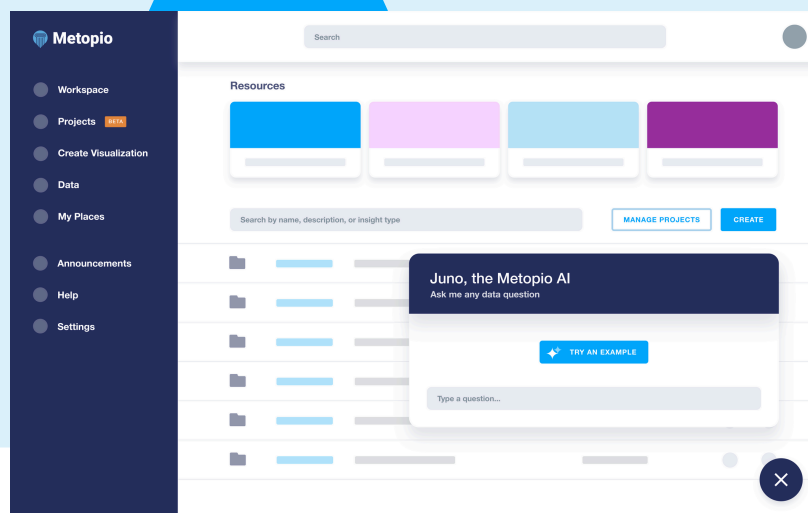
Metopio

Workspace
Projects BETA
Create Visualization
Data
My Places

Announcements
Help
Settings

Search

Resources

Search by name, description, or insight type

MANAGE PROJECTS

CREATE

Juno, the Metopio AI
Ask me any data question

TRY AN EXAMPLE

Type a question...